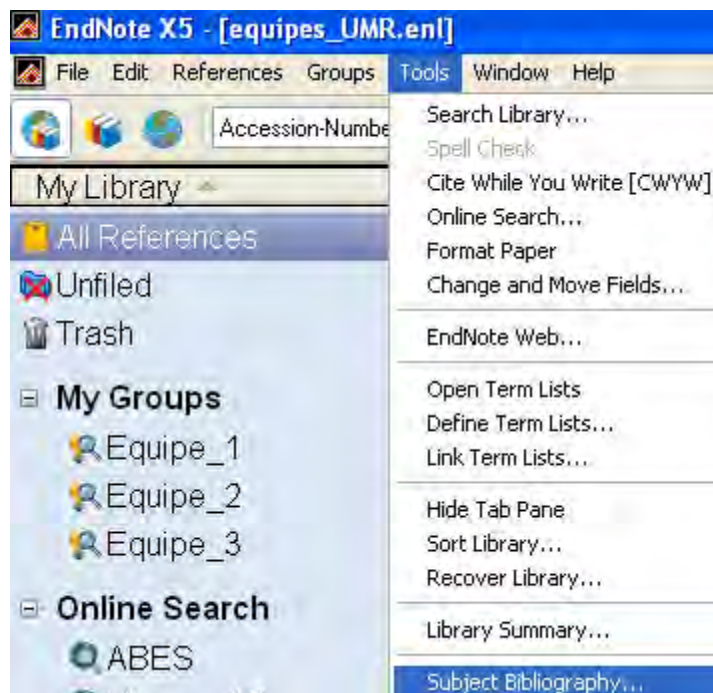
EndNote X5 - [equipes_UMR.enl]

File Edit References Groups Tools Window Help

Accession-Numbe

My Library

All References

Unfiled

Trash

My Groups

Equipe_1

Equipe_2

Equipe_3

Online Search

ABES

Search Library...
Spell Check
Cite While You Write [CWYW]
Online Search...
Format Paper
Change and Move Fields...

EndNote Web...

Open Term Lists
Define Term Lists...
Link Term Lists...

Hide Tab Pane
Sort Library...
Recover Library...

Library Summary...

Subject Bibliography...